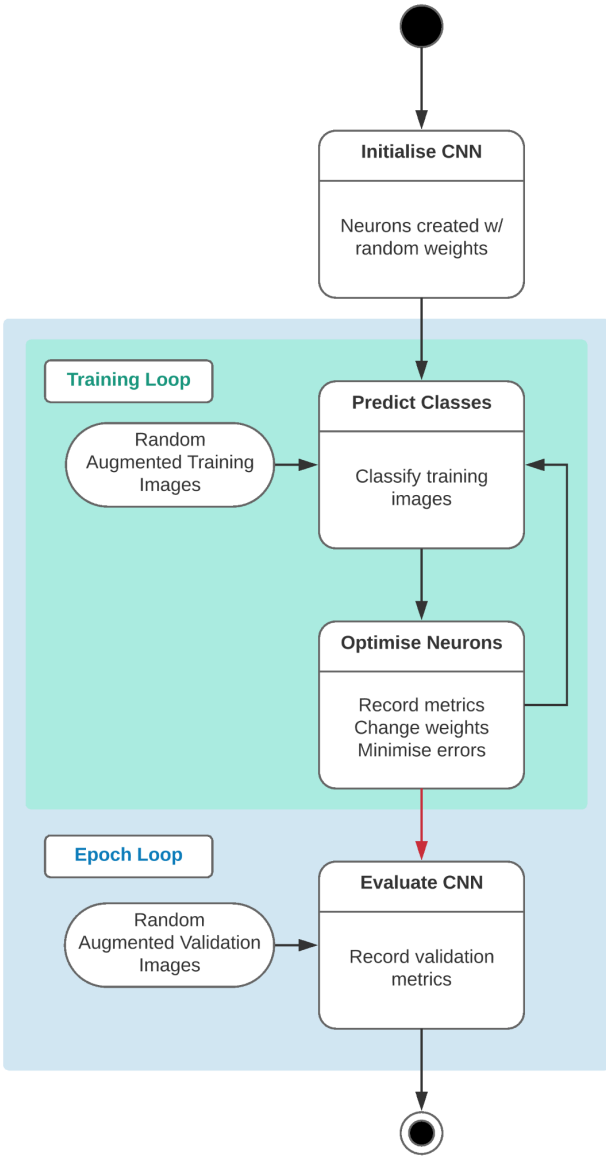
Initialise CNN

Neurons created w/ random weights

Training Loop

Predict Classes

Random Augmented Training Images

Classify training images

Optimise Neurons

Record metrics
Change weights
Minimise errors

Epoch Loop

Evaluate CNN

Random Augmented Validation Images

Record validation metrics